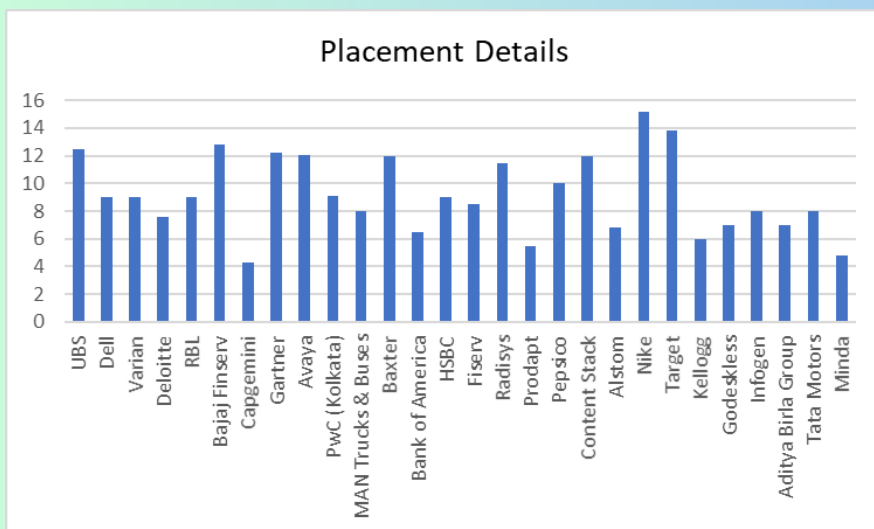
Placement Details

16
14
12
10
8
6
4
2
0

UBS
Dell
Varian
Deloitte
RBL
Bajaj Finserv
Capgemini
Gartner
Avaya
PwC (Kolkata)
MAN Trucks & Buses
Baxter
Bank of America
HSBC
Fiserv
Radisys
Prodapt
Pepsico
Content Stack
Alstom
Nike
Target
Kellogg
Godeskless
Infogen
Aditya Birla Group
Tata Motors
Minda